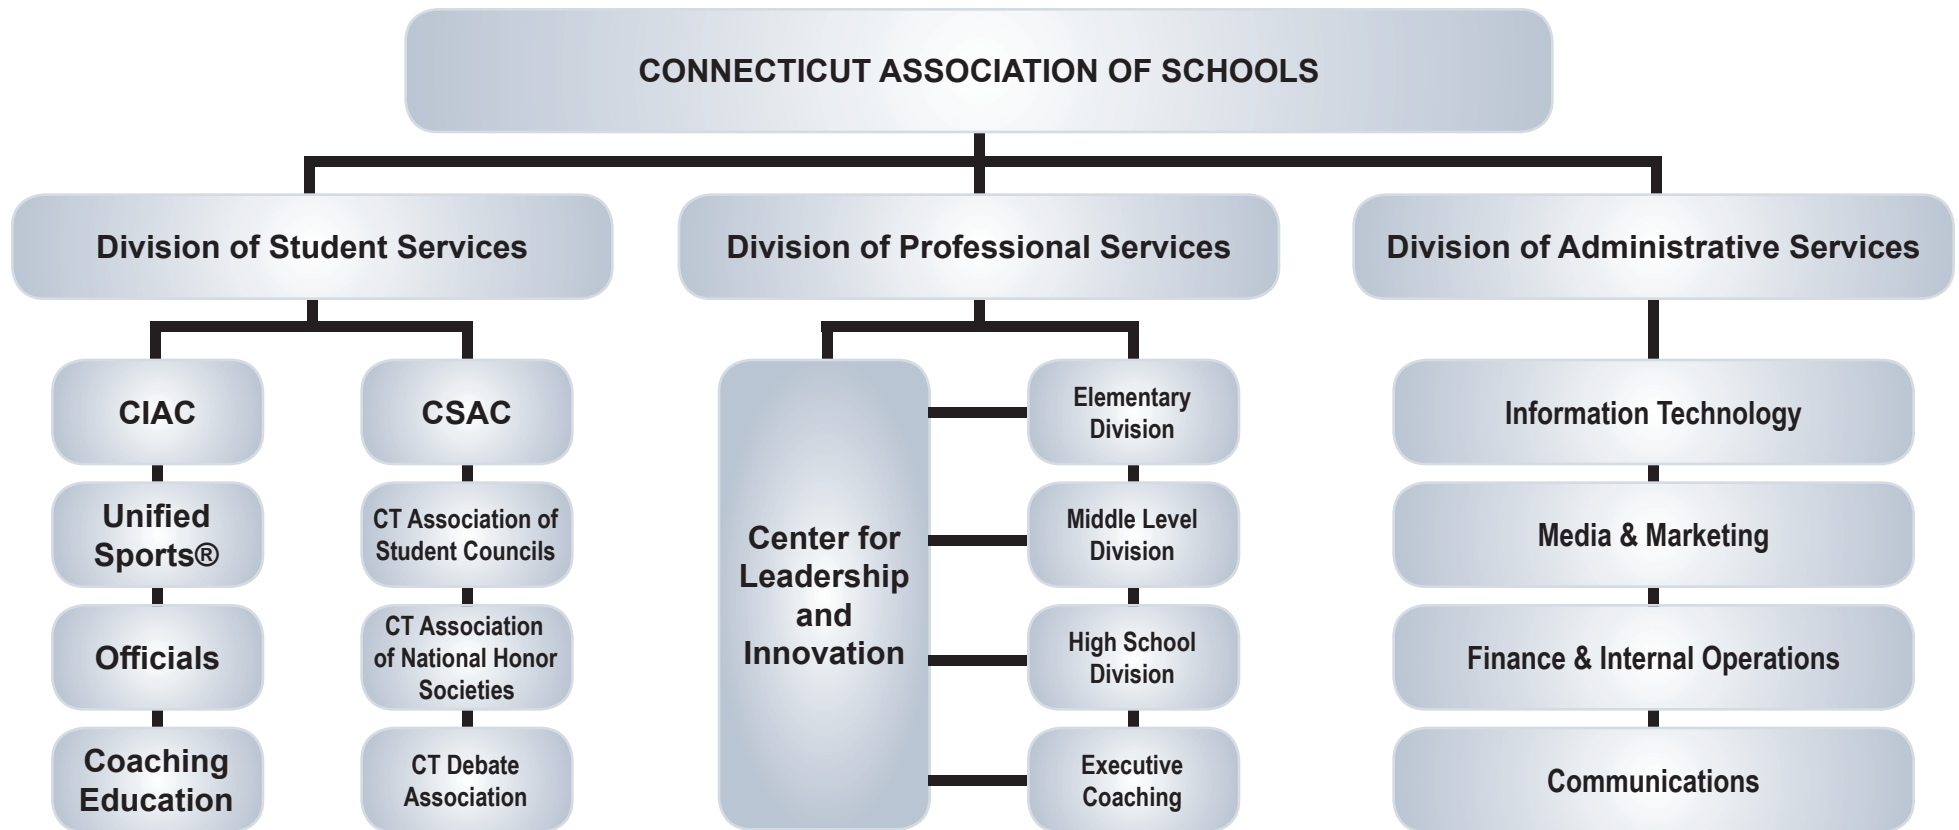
CONNECTICUT ASSOCIATION OF SCHOOLS

Division of Student Services

Division of Professional Services

Division of Administrative Services

CIAC

Unified Sports®

Officials

Coaching Education

CSAC

CT Association of Student Councils

CT Association of National Honor Societies

CT Debate Association

Center for Leadership and Innovation

Elementary Division

Middle Level Division

High School Division

Executive Coaching

Information Technology

Media & Marketing

Finance & Internal Operations

Communications